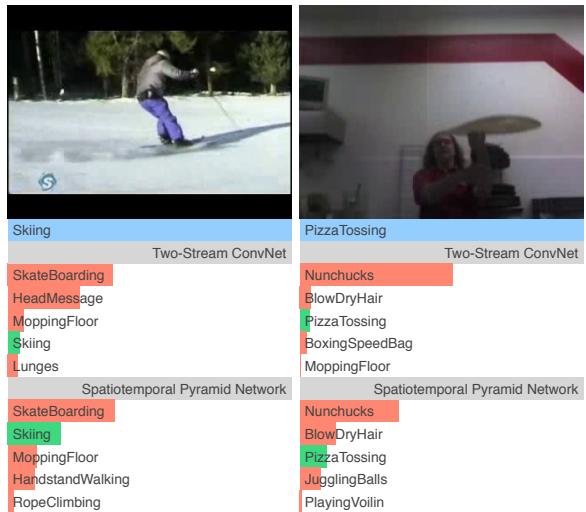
S

Skiing

Two-Stream ConvNet

SkateBoarding
HeadMessage
MoppingFloor
Skiing
Lunges

Spatiotemporal Pyramid Network

SkateBoarding
Skiing
MoppingFloor
HandstandWalking
RopeClimbing

PizzaTossing

Two-Stream ConvNet

Nunchucks
BlowDryHair
PizzaTossing
BoxingSpeedBag
MoppingFloor

Spatiotemporal Pyramid Network

Nunchucks
BlowDryHair
PizzaTossing
JugglingBalls
PlayingVoilin